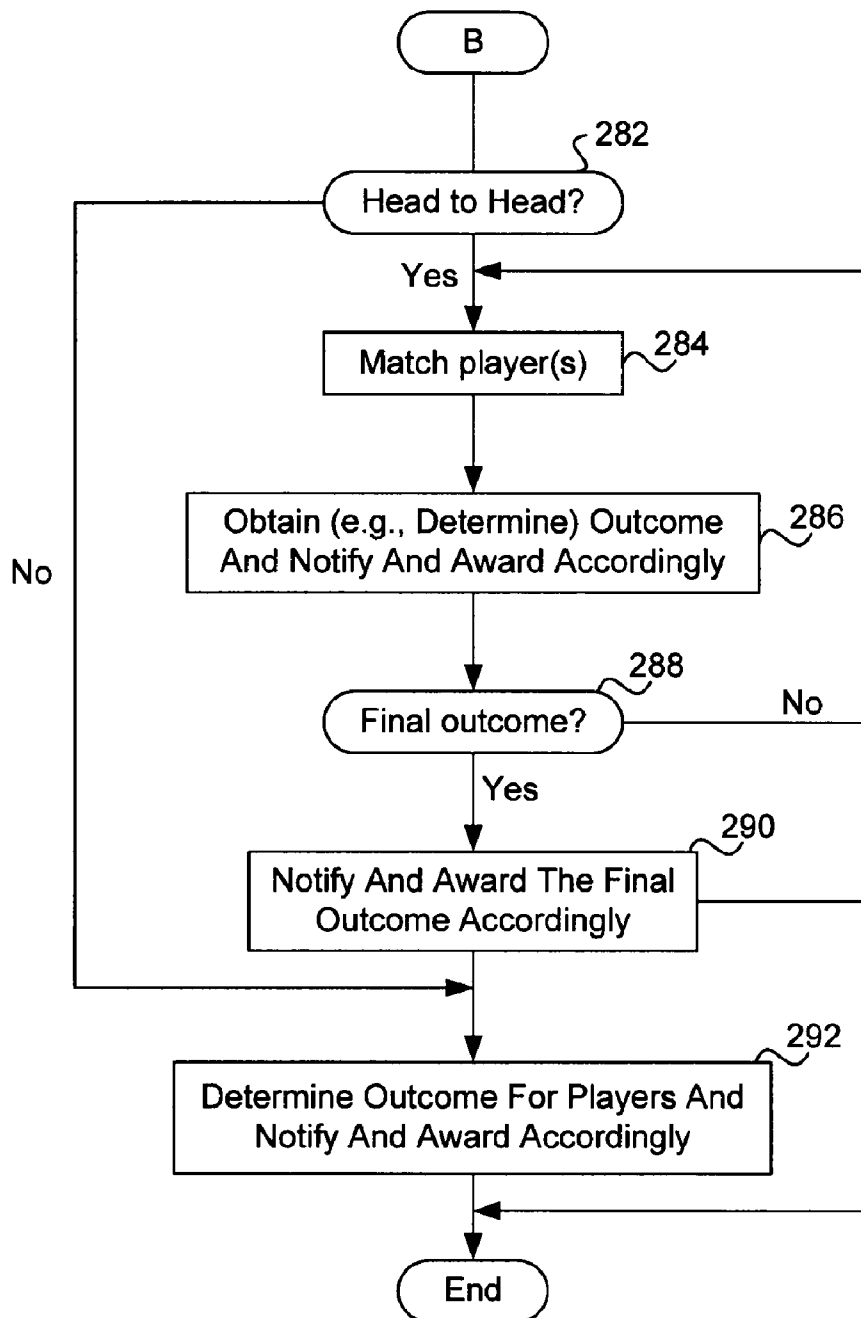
B

282

Head to Head?

Yes

No

Match player(s)

284

Obtain (e.g., Determine) Outcome And Notify And Award Accordingly

286

288

Final outcome?

No

Yes

290

Notify And Award The Final Outcome Accordingly

292

Determine Outcome For Players And Notify And Award Accordingly

End